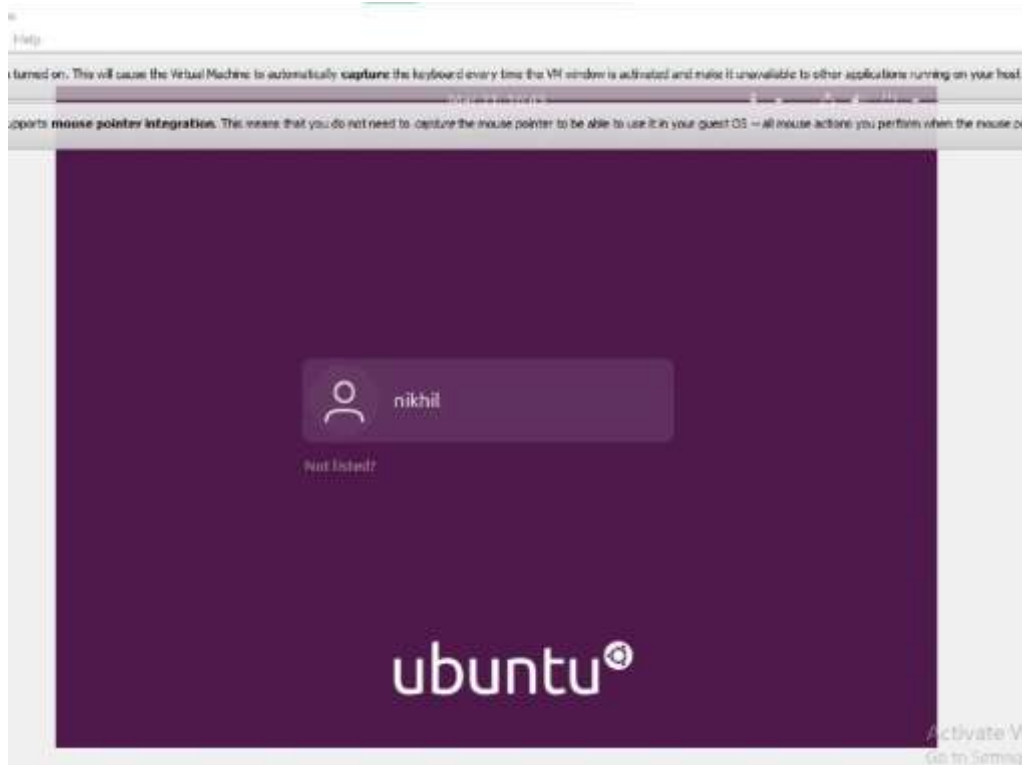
Help

turned on. This will cause the Virtual Machine to automatically **capture** the keyboard every time the VM window is activated and make it unavailable to other applications running on your host

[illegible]

upports **mouse pointer integration**. This means that you do not need to capture the mouse pointer to be able to use it in your guest OS — all mouse actions you perform when the mouse p

nikhil

Not listed?

ubuntu

Activate V
Go to Setting